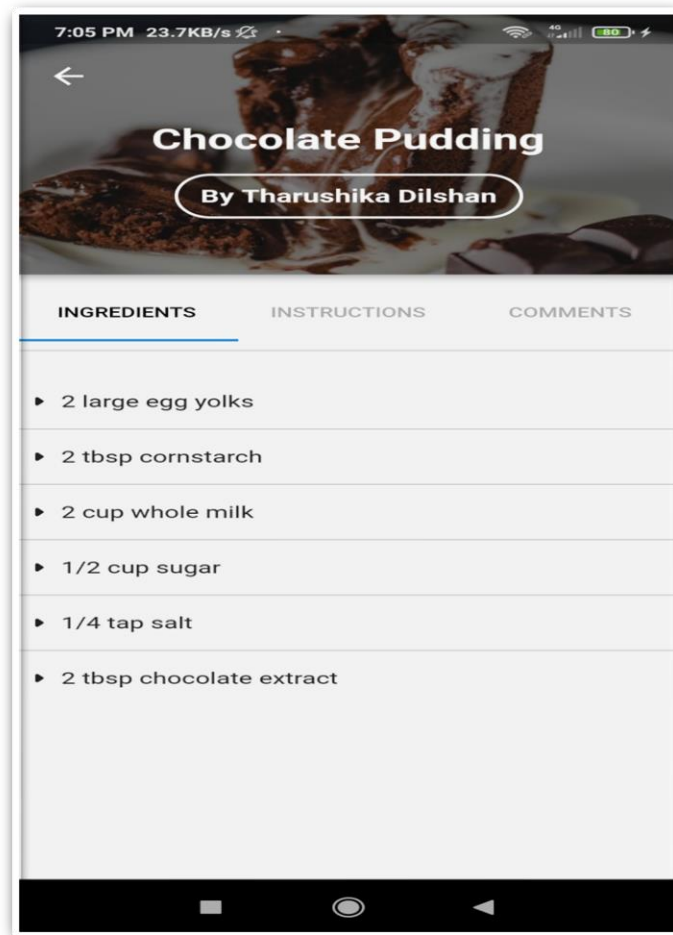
7:05 PM 23.7KB/s 4G 80

←

Chocolate Pudding

By Tharushika Dilshan

INGREDIENTS INSTRUCTIONS COMMENTS

▸ 2 large egg yolks

▸ 2 tbsp cornstarch

▸ 2 cup whole milk

▸ 1/2 cup sugar

▸ 1/4 tap salt

▸ 2 tbsp chocolate extract